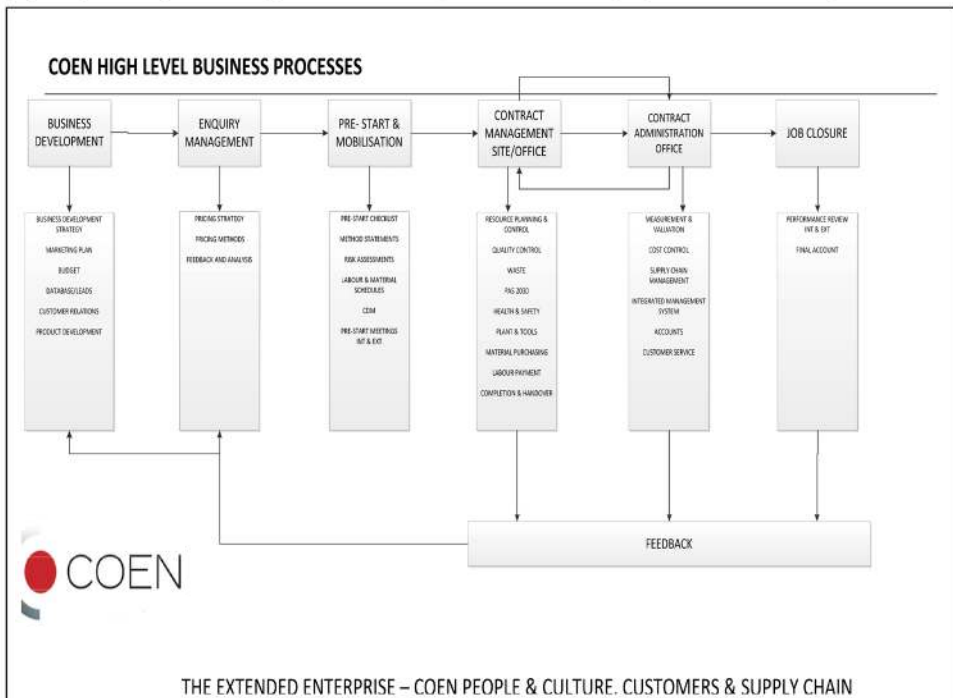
COEN HIGH LEVEL BUSINESS PROCESSES

BUSINESS DEVELOPMENT

ENQUIRY MANAGEMENT

PRE- START & MOBILISATION

CONTRACT MANAGEMENT SITE/OFFICE

CONTRACT ADMINISTRATION OFFICE

JOB CLOSURE

BUSINESS DEVELOPMENT STRATEGY
MARKETING PLAN
BUDGET
DATABASE/LEADS
CUSTOMER RELATIONS
PRODUCT DEVELOPMENT

PRICING STRATEGY
PRICING METHODS
FEEDBACK AND ANALYSIS

PRE-START CHECKLIST
METHOD STATEMENTS
RISK ASSESSMENTS
LABOUR & MATERIAL SCHEDULES
CDM
PRE-START MEETINGS INT & EXT

RESOURCE PLANNING & CONTROL
QUALITY CONTROL
WASTE
PAS 2030
HEALTH & SAFETY
PLANT & TOOLS
MATERIAL PURCHASING
LABOUR PAYMENT
COMPLETION & HANDOVER

MEASUREMENT & VALUATION
COST CONTROL
SUPPLY CHAIN MANAGEMENT
INTEGRATED MANAGEMENT SYSTEM
ACCOUNTS
CUSTOMER SERVICE

PERFORMANCE REVIEW INT & EXT
FINAL ACCOUNT

FEEDBACK

COEN

THE EXTENDED ENTERPRISE – COEN PEOPLE & CULTURE, CUSTOMERS & SUPPLY CHAIN